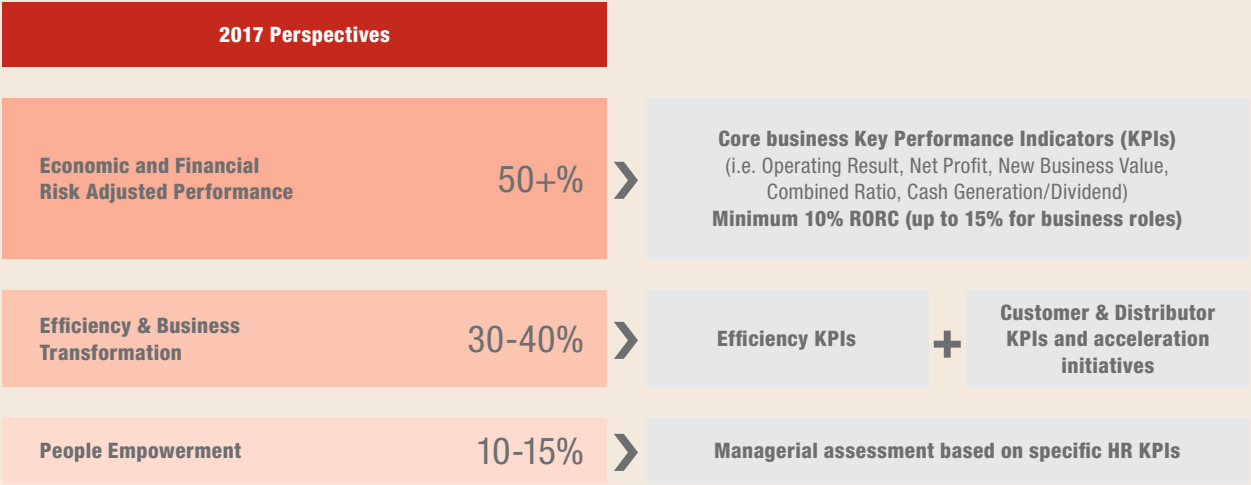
2017 Perspectives

Economic and Financial Risk Adjusted Performance

50+%

Core business Key Performance Indicators (KPIs)
(i.e. Operating Result, Net Profit, New Business Value, Combined Ratio, Cash Generation/Dividend)
Minimum 10% RORC (up to 15% for business roles)

Efficiency & Business Transformation

30-40%

Efficiency KPIs

+

Customer & Distributor KPIs and acceleration initiatives

People Empowerment

10-15%

Managerial assessment based on specific HR KPIs